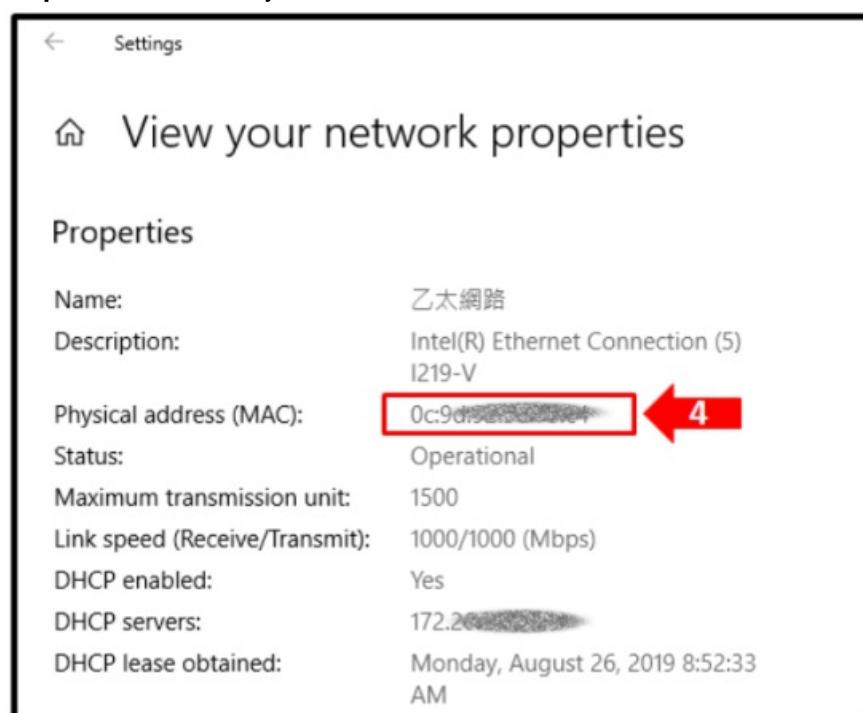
Settings

View your network properties

Properties

| | |
|---|---|
| Name: | 乙太網路 |
| Description: | Intel(R) Ethernet Connection (5) I219-V |
| Physical address (MAC): | 0c:9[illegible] |
| Status: | Operational |
| Maximum transmission unit: | 1500 |
| Link speed (Receive/Transmit): | 1000/1000 (Mbps) |
| DHCP enabled: | Yes |
| DHCP servers: | 172.2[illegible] |
| DHCP lease obtained: | Monday, August 26, 2019 8:52:33 AM |

4